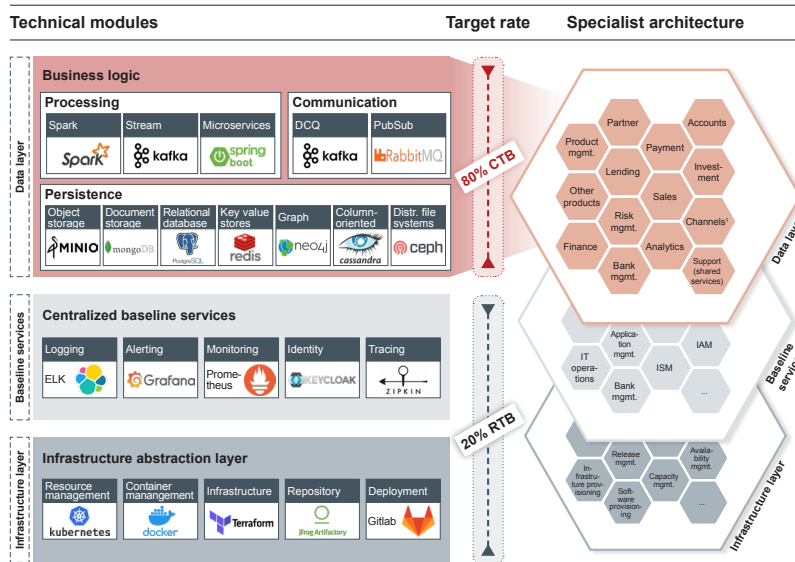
Technical modules

Target rate

Specialist architecture

Data layer

Business logic

Processing

Spark

Stream

Microservices

Spark

kafka

spring boot

Communication

DCQ

PubSub

kafka

RabbitMQ

Persistence

Object storage

Document storage

Relational database

Key value stores

Graph

Column-oriented

Distr. file systems

MINIO

mongoDB

PostgreSQL

redis

neo4j

cassandra

ceph

80% CTB

Partner

Accounts

Product mgmt.

Payment

Lending

Investment

Other products

Sales

Risk mgmt.

Channels¹

Finance

Analytics

Bank mgmt.

Support (shared services)

Data layer

Baseline services

Centralized baseline services

Logging

Alerting

Monitoring

Identity

Tracing

ELK

Grafana

Prometheus

KEYCLOAK

ZIPKIN

Application mgmt.

IAM

IT operations

ISM

Bank mgmt.

...

Baseline servi

20% RTB

Infrastructure layer

Infrastructure abstraction layer

Resource management

Container manangement

Infrastructure

Repository

Deployment

kubernetes

docker

Terraform

JFrog Artifactory

Gitlab

Release mgmt.

Availability mgmt.

Infrastructure provisioning

Capacity mgmt.

Software provisioning

...

Infrastructure layer